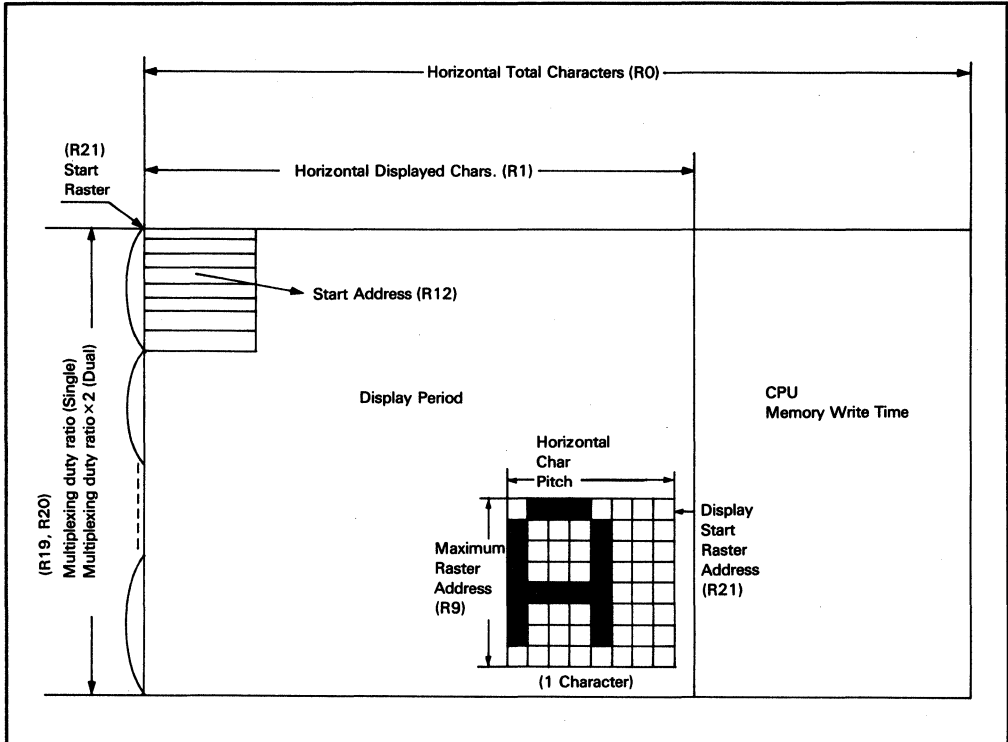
Horizontal Total Characters (R0)

(R21)
Start
Raster

Horizontal Displayed Chars. (R1)

Start Address (R12)

(R19, R20)
Multiplexing duty ratio (Single)
Multiplexing duty ratio × 2 (Dual)

Display Period

CPU
Memory Write Time

Horizontal
Char
Pitch

Maximum
Raster
Address
(R9)

Display
Start
Raster
Address
(R21)

(1 Character)